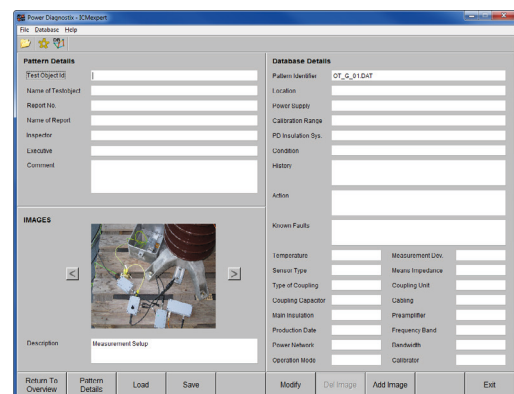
Power Diagnostix - ICMexpert

File Database Help

Pattern Details

Test Object Id

Name of Testobject

Report No.

Name of Report

Inspector

Executive

Comment

IMAGES

<

>

Description

Measurement Setup

Database Details

Pattern Identifier

OT_G_01.DAT

Location

Power Supply

Calibration Range

PD Insulation Sys.

Condition

History

Action

Known Faults

Temperature

Measurement Dev.

Sensor Type

Meas. Impedance

Type of Coupling

Coupling Unit

Coupling Capacitor

Cabling

Main Insulation

Preamplifier

Production Date

Frequency Band

Power Network

Bandwidth

Operation Mode

Calibrator

Return To Overview

Pattern Details

Load

Save

Modify

Del Image

Add Image

Exit